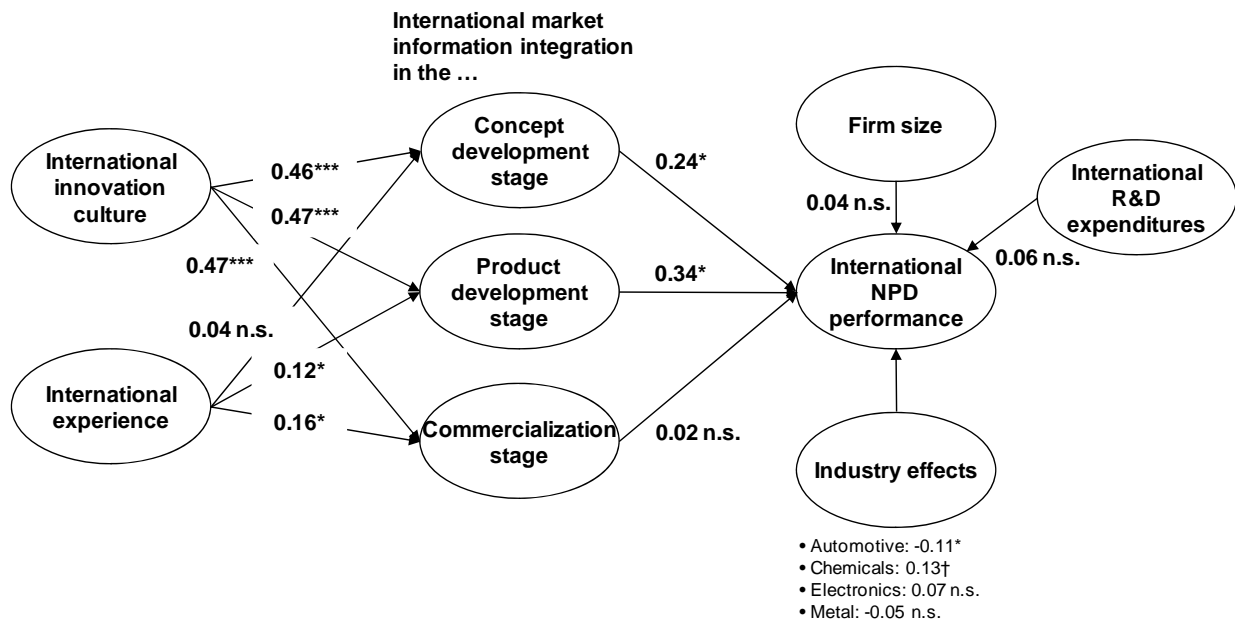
International market information integration in the …

International innovation culture

0.46***

0.47***

0.47***

0.04 n.s.

International experience

0.12*

0.16*

Concept development stage

Product development stage

Commercialization stage

0.24*

0.34*

0.02 n.s.

Firm size

0.04 n.s.

International R&D expenditures

0.06 n.s.

International NPD performance

Industry effects

• Automotive: -0.11*
• Chemicals: 0.13†
• Electronics: 0.07 n.s.
• Metal: -0.05 n.s.